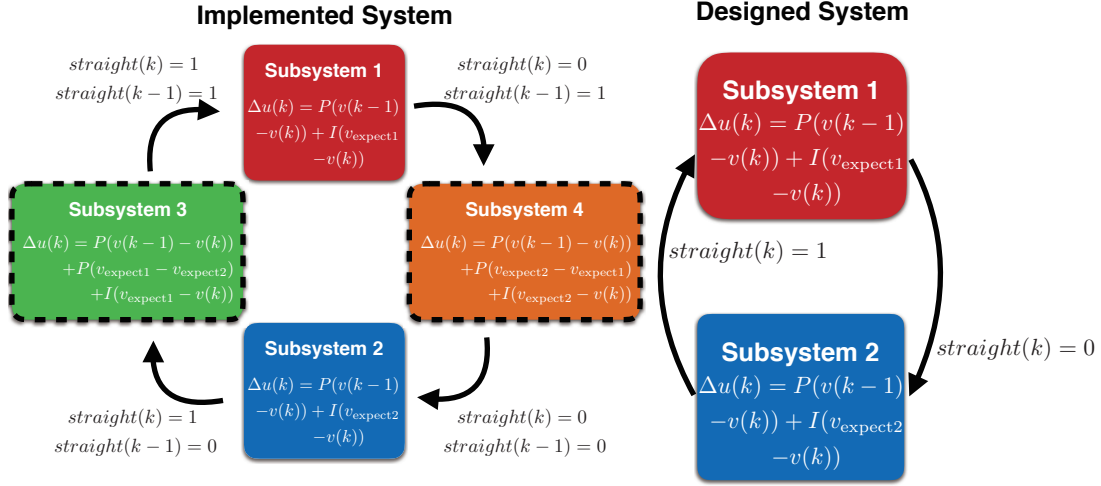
Implemented System

$straight(k) = 1$
$straight(k-1) = 1$

Subsystem 1
$\Delta u(k) = P(v(k-1) - v(k)) + I(v_{\text{expect1}} - v(k))$

$straight(k) = 0$
$straight(k-1) = 1$

Subsystem 3
$\Delta u(k) = P(v(k-1) - v(k)) + P(v_{\text{expect1}} - v_{\text{expect2}}) + I(v_{\text{expect1}} - v(k))$

Subsystem 4
$\Delta u(k) = P(v(k-1) - v(k)) + P(v_{\text{expect2}} - v_{\text{expect1}}) + I(v_{\text{expect2}} - v(k))$

Subsystem 2
$\Delta u(k) = P(v(k-1) - v(k)) + I(v_{\text{expect2}} - v(k))$

$straight(k) = 1$
$straight(k-1) = 0$

$straight(k) = 0$
$straight(k-1) = 0$

Designed System

Subsystem 1
$\Delta u(k) = P(v(k-1) - v(k)) + I(v_{\text{expect1}} - v(k))$

$straight(k) = 1$

$straight(k) = 0$

Subsystem 2
$\Delta u(k) = P(v(k-1) - v(k)) + I(v_{\text{expect2}} - v(k))$